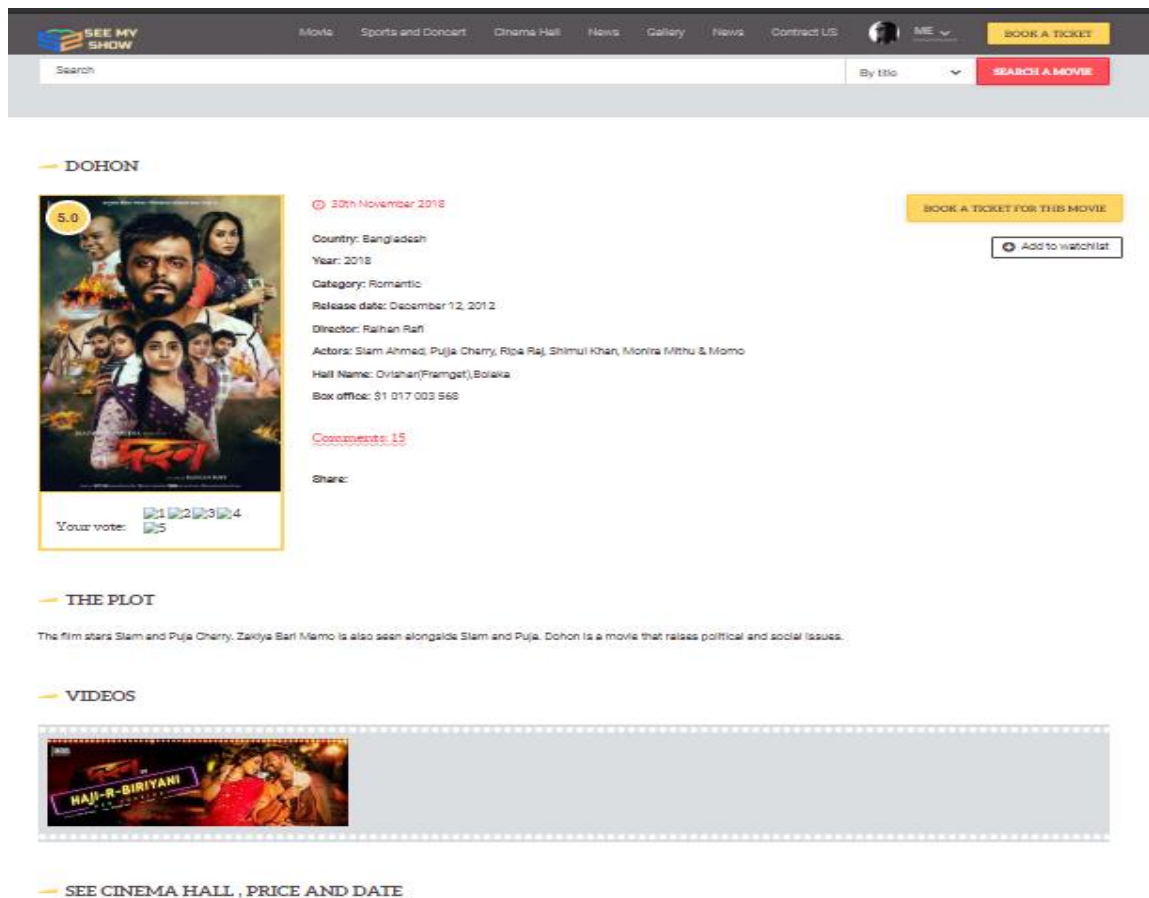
SEE MY SHOW

Movie Sports and Concert Cinema Hall News Gallery News Contract US ME BOOK A TICKET

Search

By title

SEARCH A MOVIE

DOHON

5.0

দহন

Your vote: 1 2 3 4 5

30th November 2018

Country: Bangladesh

Year: 2018

Category: Romantic

Release date: December 12, 2012

Director: Raihan Rafi

Actors: Siam Ahmed, Puja Cherry, Ripa Raj, Shimul Khan, Monira Mithu & Momo

Hall Name: Ovishar(Framget),Bolaka

Box office: $1 017 003 568

Comments: 15

Share:

BOOK A TICKET FOR THIS MOVIE

Add to watchlist

THE PLOT

The film stars Siam and Puja Cherry. Zakiya Bari Momo is also seen alongside Siam and Puja. Dohon is a movie that raises political and social issues.

VIDEOS

HAJI-R-BIRIYANI

SEE CINEMA HALL , PRICE AND DATE